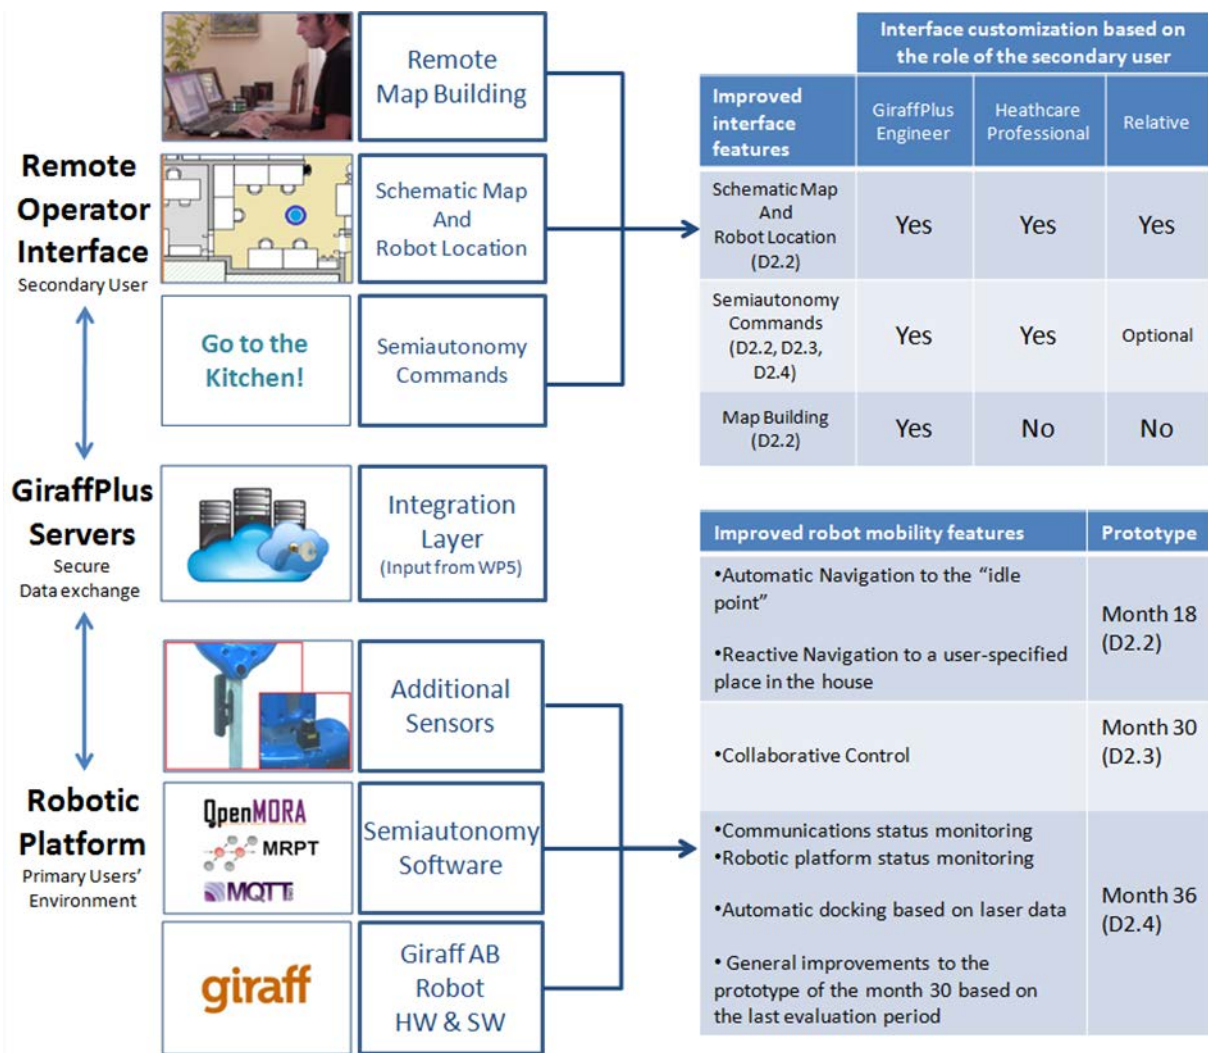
Remote Operator Interface
Secondary User

Remote Map Building

Schematic Map And Robot Location

Go to the Kitchen!

Semiautonomy Commands

GiraffPlus Servers
Secure Data exchange

Integration Layer
(Input from WP5)

Robotic Platform
Primary Users' Environment

Additional Sensors

OpenMORA
MRPT
MQTT

Semiautonomy Software

giraff

Giraff AB Robot HW & SW

| Improved interface features | GiraffPlus Engineer | Heathcare Professional | Relative |
|---|---|---|---|
| | Interface customization based on the role of the secondary user | | |
| Schematic Map And Robot Location (D2.2) | Yes | Yes | Yes |
| Semiautonomy Commands (D2.2, D2.3, D2.4) | Yes | Yes | Optional |
| Map Building (D2.2) | Yes | No | No |

| Improved robot mobility features | Prototype |
|---|---|
| •Automatic Navigation to the "idle point" •Reactive Navigation to a user-specified place in the house | Month 18 (D2.2) |
| •Collaborative Control | Month 30 (D2.3) |
| •Communications status monitoring •Robotic platform status monitoring •Automatic docking based on laser data • General improvements to the prototype of the month 30 based on the last evaluation period | Month 36 (D2.4) |